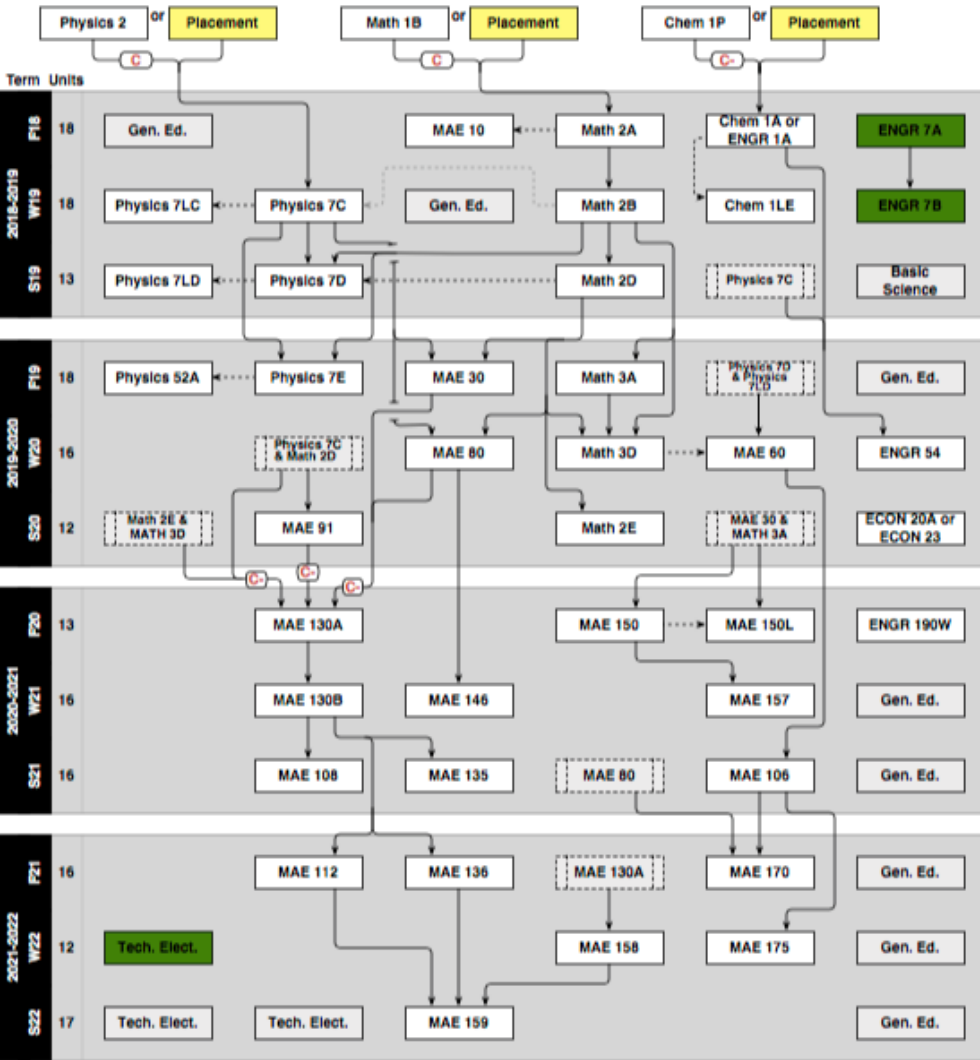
Physics 2 or Placement
C
Math 1B or Placement
C
Chem 1P or Placement
C-

Term Units

2018-2019
F18 18
Gen. Ed.
MAE 10
Math 2A
Chem 1A or ENGR 1A
ENGR 7A

W19 18
Physics 7LC
Physics 7C
Gen. Ed.
Math 2B
Chem 1LE
ENGR 7B

S19 13
Physics 7LD
Physics 7D
Math 2D
Physics 7C
Basic Science

2019-2020
F19 18
Physics 52A
Physics 7E
MAE 30
Math 3A
Physics 7D & Physics 7LD
Gen. Ed.

W20 16
Physics 7C & Math 2D
MAE 80
Math 3D
MAE 60
ENGR 54

S20 12
Math 2E & MATH 3D
MAE 91
Math 2E
MAE 30 & MATH 3A
ECON 20A or ECON 23

C-
C-
C-

2020-2021
F20 13
MAE 130A
MAE 150
MAE 150L
ENGR 190W

W21 16
MAE 130B
MAE 146
MAE 157
Gen. Ed.

S21 16
MAE 108
MAE 135
MAE 80
MAE 106
Gen. Ed.

2021-2022
F21 16
MAE 112
MAE 136
MAE 130A
MAE 170
Gen. Ed.

W22 12
Tech. Elect.
MAE 158
MAE 175
Gen. Ed.

S22 17
Tech. Elect.
Tech. Elect.
MAE 159
Gen. Ed.